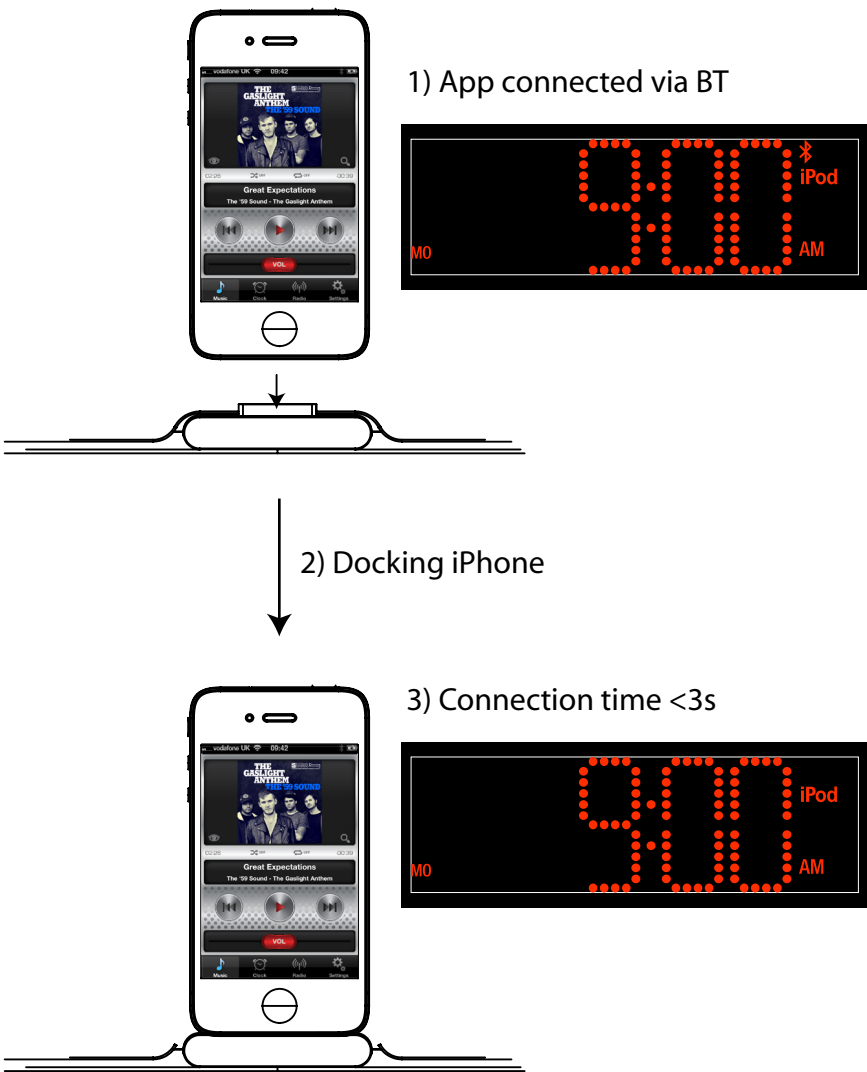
vodafone UK 09:42

THE GASLIGHT ANTHEM THE '59 SOUND

02:26 OFF OFF 00:39

Great Expectations

The '59 Sound - The Gaslight Anthem

VOL

Music Clock Radio Settings

1) App connected via BT

9:00

iPod

M0

AM

2) Docking iPhone

vodafone UK 09:42

THE GASLIGHT ANTHEM THE '59 SOUND

02:26 00:39

Great Expectations

The '59 Sound - The Gaslight Anthem

VOL

Music Clock Radio Settings

3) Connection time <3s

9:00

iPod

M0

AM